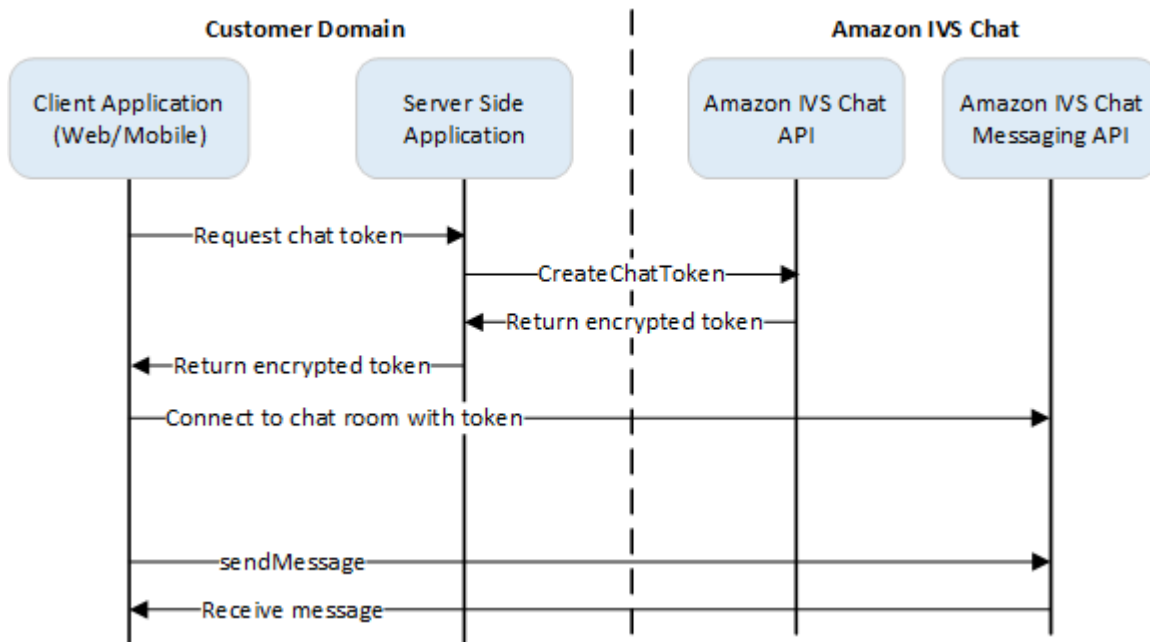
Customer Domain

Amazon IVS Chat

Client Application (Web/Mobile)

Server Side Application

Amazon IVS Chat API

Amazon IVS Chat Messaging API

Request chat token

CreateChatToken

Return encrypted token

Return encrypted token

Connect to chat room with token

sendMessage

Receive message